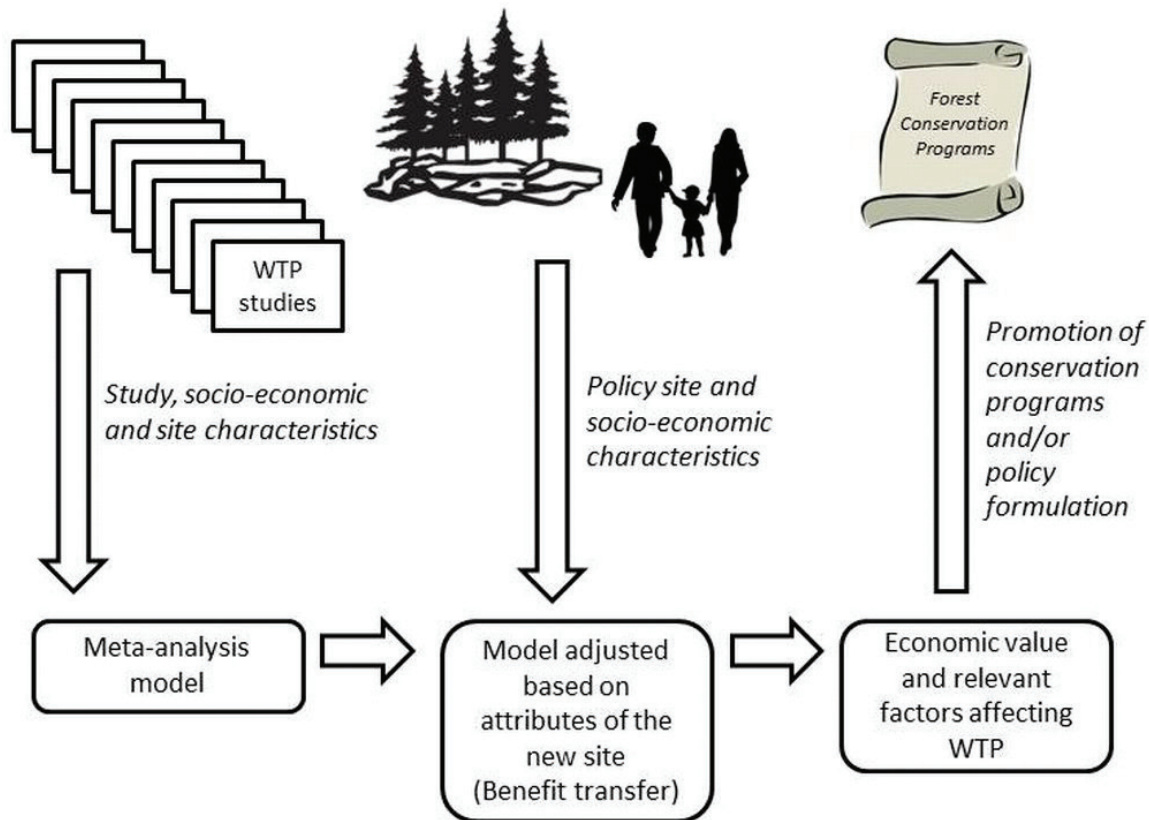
WTP studies

Forest Conservation Programs

Study, socio-economic and site characteristics

Policy site and socio-economic characteristics

Promotion of conservation programs and/or policy formulation

Meta-analysis model

Model adjusted based on attributes of the new site (Benefit transfer)

Economic value and relevant factors affecting WTP